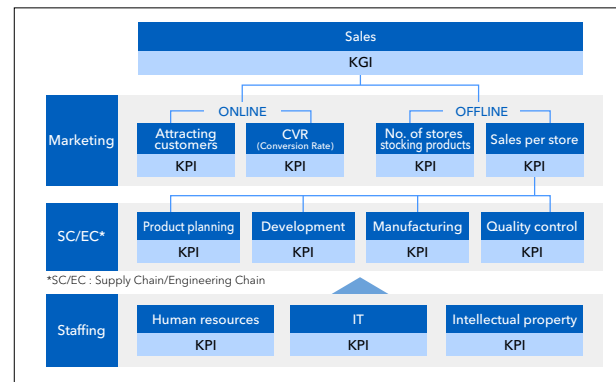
Sales
KGI

Marketing
ONLINE
Attracting customers
KPI
CVR (Conversion Rate)
KPI
OFFLINE
No. of stores stocking products
KPI
Sales per store
KPI

SC/EC*
Product planning
KPI
Development
KPI
Manufacturing
KPI
Quality control
KPI

*SC/EC : Supply Chain/Engineering Chain

Staffing
Human resources
KPI
IT
KPI
Intellectual property
KPI